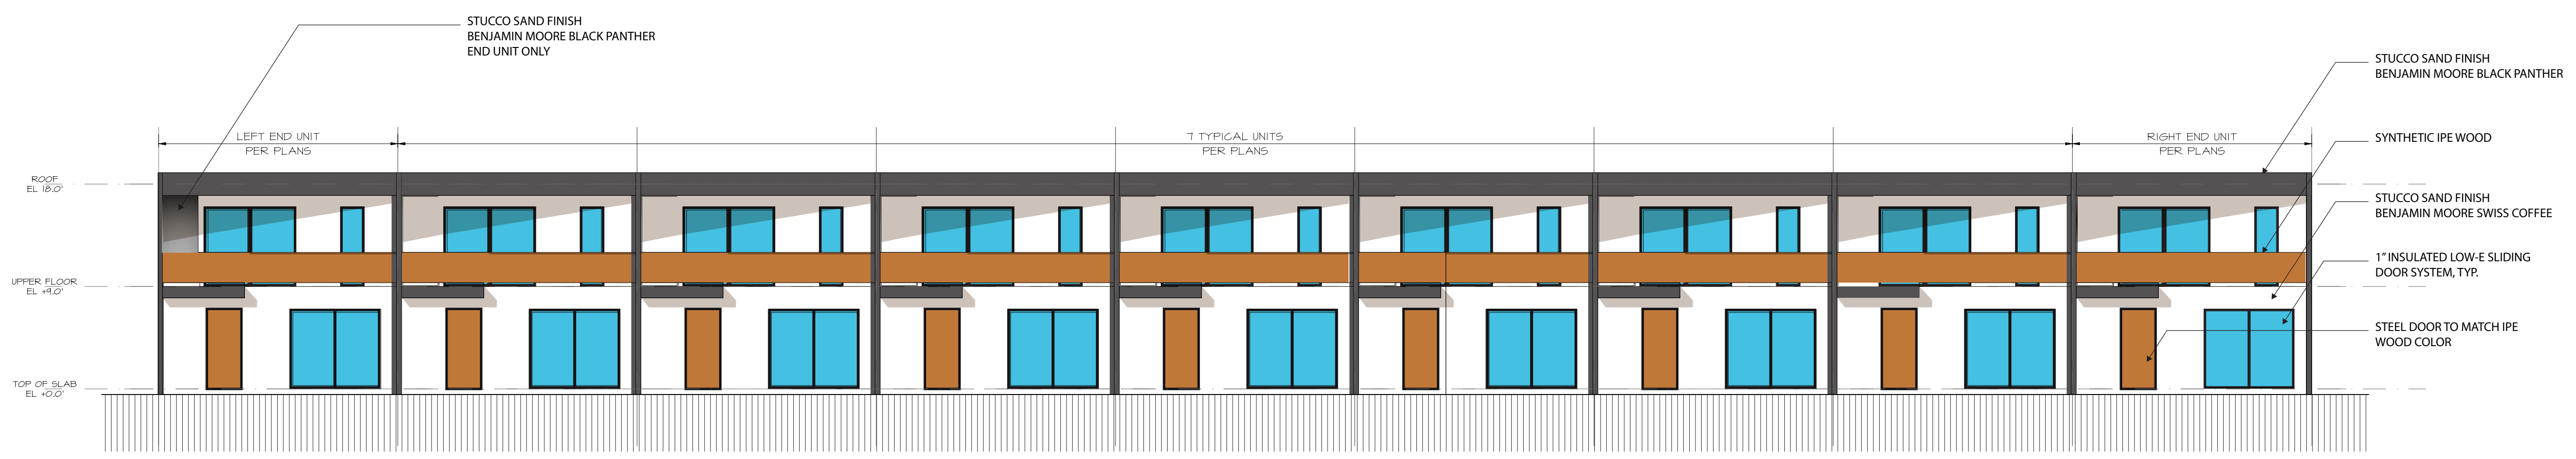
STUCCO SAND FINISH
BENJAMIN MOORE BLACK PANTHER
END UNIT ONLY

STUCCO SAND FINISH
BENJAMIN MOORE BLACK PANTHER

LEFT END UNIT
PER PLANS

7 TYPICAL UNITS
PER PLANS

RIGHT END UNIT
PER PLANS

SYNTHETIC IPE WOOD

ROOF
EL 18.0'

STUCCO SAND FINISH
BENJAMIN MOORE SWISS COFFEE

UPPER FLOOR
EL +9.0'

1" INSULATED LOW-E SLIDING
DOOR SYSTEM, TYP.

STEEL DOOR TO MATCH IPE
WOOD COLOR

TOP OF SLAB
EL +0.0'